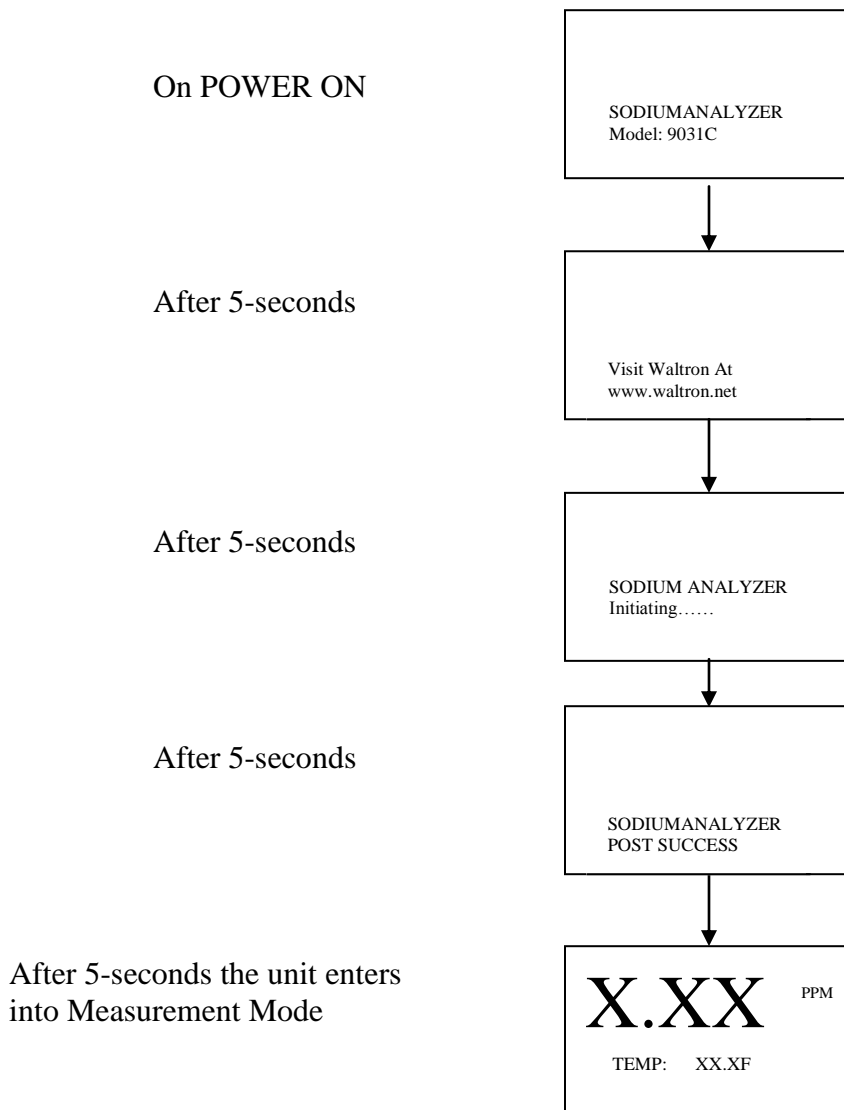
On POWER ON

SODIUMANALYZER
Model: 9031C

After 5-seconds

Visit Waltron At
www.waltron.net

After 5-seconds

SODIUM ANALYZER
Initiating……

After 5-seconds

SODIUMANALYZER
POST SUCCESS

After 5-seconds the unit enters into Measurement Mode

X.XX PPM

TEMP: XX.XF